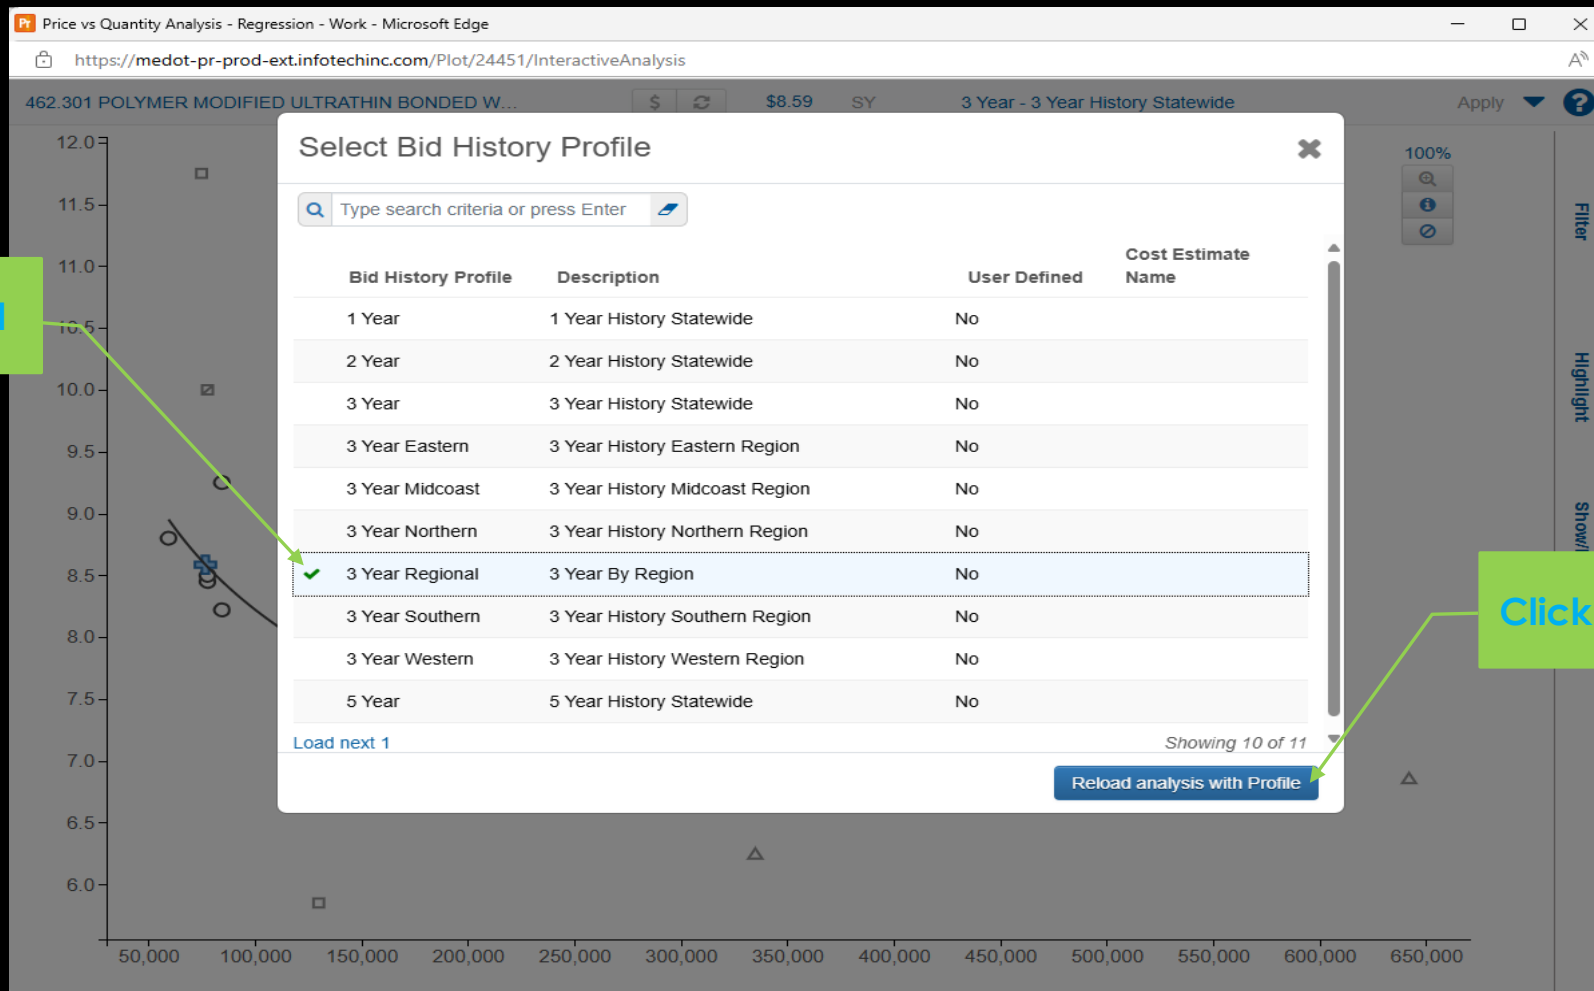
Price vs Quantity Analysis - Regression - Work - Microsoft Edge

https://medot-pr-prod-ext.infotechinc.com/Plot/24451/InteractiveAnalysis

462.301 POLYMER MODIFIED ULTRATHIN BONDED W... $ $8.59 SY 3 Year - 3 Year History Statewide Apply ?

12.0
11.5
11.0
10.5
10.0
9.5
9.0
8.5
8.0
7.5
7.0
6.5
6.0

50,000 100,000 150,000 200,000 250,000 300,000 350,000 400,000 450,000 500,000 550,000 600,000 650,000

100%

Filter
Highlight
Show

Select Bid History Profile

Type search criteria or press Enter

| Bid History Profile | Description | User Defined | Cost Estimate Name |
|---|---|---|---|
| 1 Year | 1 Year History Statewide | No | |
| 2 Year | 2 Year History Statewide | No | |
| 3 Year | 3 Year History Statewide | No | |
| 3 Year Eastern | 3 Year History Eastern Region | No | |
| 3 Year Midcoast | 3 Year History Midcoast Region | No | |
| 3 Year Northern | 3 Year History Northern Region | No | |
| 3 Year Regional | 3 Year By Region | No | |
| 3 Year Southern | 3 Year History Southern Region | No | |
| 3 Year Western | 3 Year History Western Region | No | |
| 5 Year | 5 Year History Statewide | No | |

Load next 1
Showing 10 of 11

Reload analysis with Profile

Click